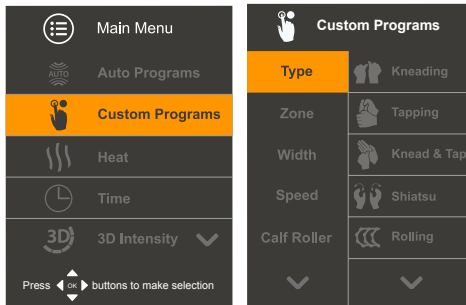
Main Menu
AUTO Auto Programs
Custom Programs
Heat
Time
3D 3D Intensity
Press OK buttons to make selection

Custom Programs
Type
Zone
Width
Speed
Calf Roller
Kneading
Tapping
Knead & Tap
Shiatsu
Rolling